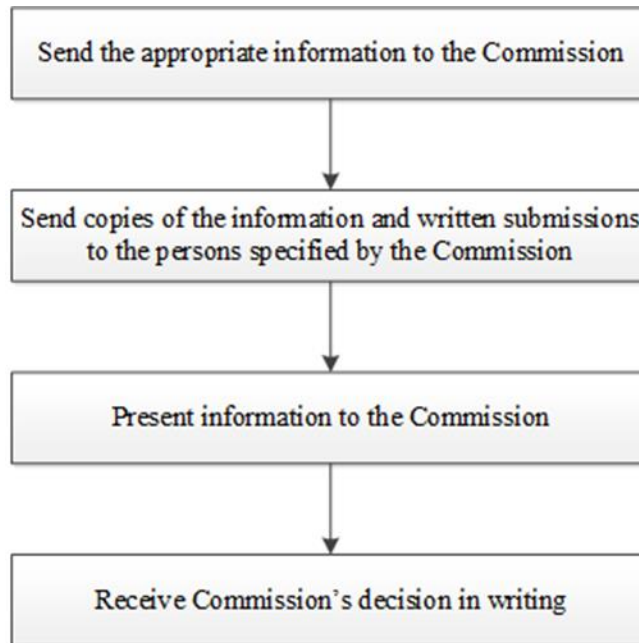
Send the appropriate information to the Commission

Send copies of the information and written submissions to the persons specified by the Commission

Present information to the Commission

Receive Commission's decision in writing